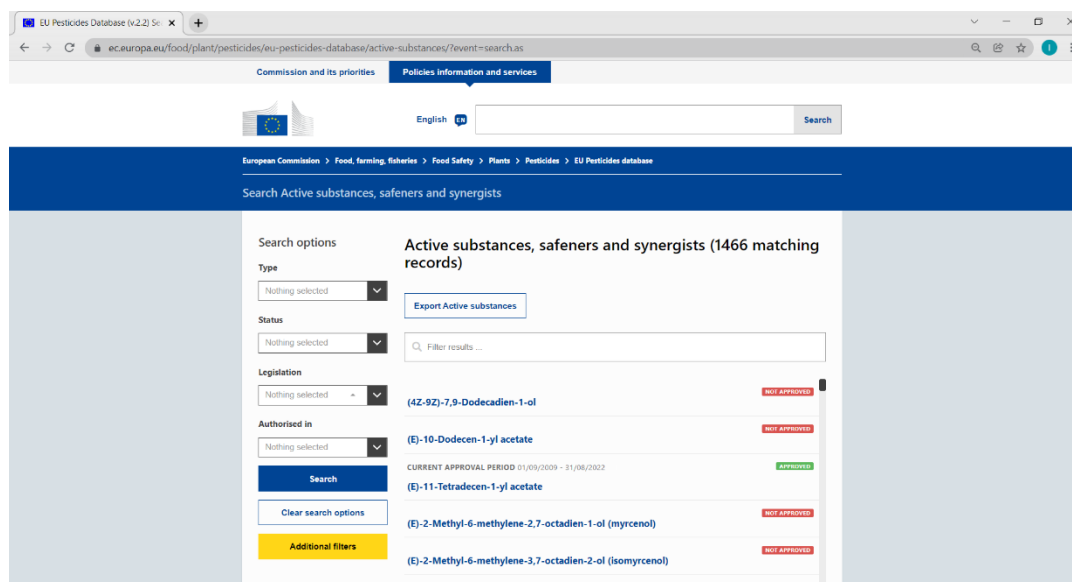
EU Pesticides Database (v.2.2) Se ×

ec.europa.eu/food/plant/pesticides/eu-pesticides-database/active-substances/?event=search.as

Commission and its priorities
Policies information and services

English EN
Search

European Commission > Food, farming, fisheries > Food Safety > Plants > Pesticides > EU Pesticides database

Search Active substances, safeners and synergists

Search options

Type
Nothing selected

Status
Nothing selected

Legislation
Nothing selected

Authorised in
Nothing selected

Search

Clear search options

Additional filters

Active substances, safeners and synergists (1466 matching records)

Export Active substances

Filter results ...

NOT APPROVED
(4Z-9Z)-7,9-Dodecadien-1-ol

NOT APPROVED
(E)-10-Dodecen-1-yl acetate

CURRENT APPROVAL PERIOD 01/09/2009 - 31/08/2022
APPROVED
(E)-11-Tetradecen-1-yl acetate

NOT APPROVED
(E)-2-Methyl-6-methylene-2,7-octadien-1-ol (myrcenol)

NOT APPROVED
(E)-2-Methyl-6-methylene-3,7-octadien-2-ol (isomyrcenol)